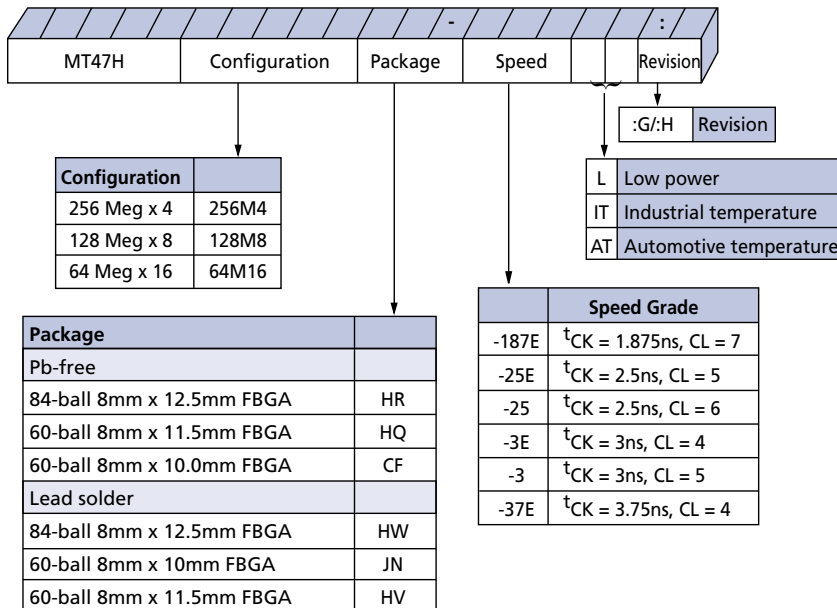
-

:

MT47H Configuration Package Speed Revision

:G/:H Revision

| L | Low power |
|---|---|
| IT | Industrial temperature |
| AT | Automotive temperature |

| Configuration | |
|---|---|
| 256 Meg x 4 | 256M4 |
| 128 Meg x 8 | 128M8 |
| 64 Meg x 16 | 64M16 |

| | Speed Grade |
|---|---|
| -187E | $^{t}CK = 1.875ns, CL = 7$ |
| -25E | $^{t}CK = 2.5ns, CL = 5$ |
| -25 | $^{t}CK = 2.5ns, CL = 6$ |
| -3E | $^{t}CK = 3ns, CL = 4$ |
| -3 | $^{t}CK = 3ns, CL = 5$ |
| -37E | $^{t}CK = 3.75ns, CL = 4$ |

| Package | |
|---|---|
| Pb-free | |
| 84-ball 8mm x 12.5mm FBGA | HR |
| 60-ball 8mm x 11.5mm FBGA | HQ |
| 60-ball 8mm x 10.0mm FBGA | CF |
| Lead solder | |
| 84-ball 8mm x 12.5mm FBGA | HW |
| 60-ball 8mm x 10mm FBGA | JN |
| 60-ball 8mm x 11.5mm FBGA | HV |